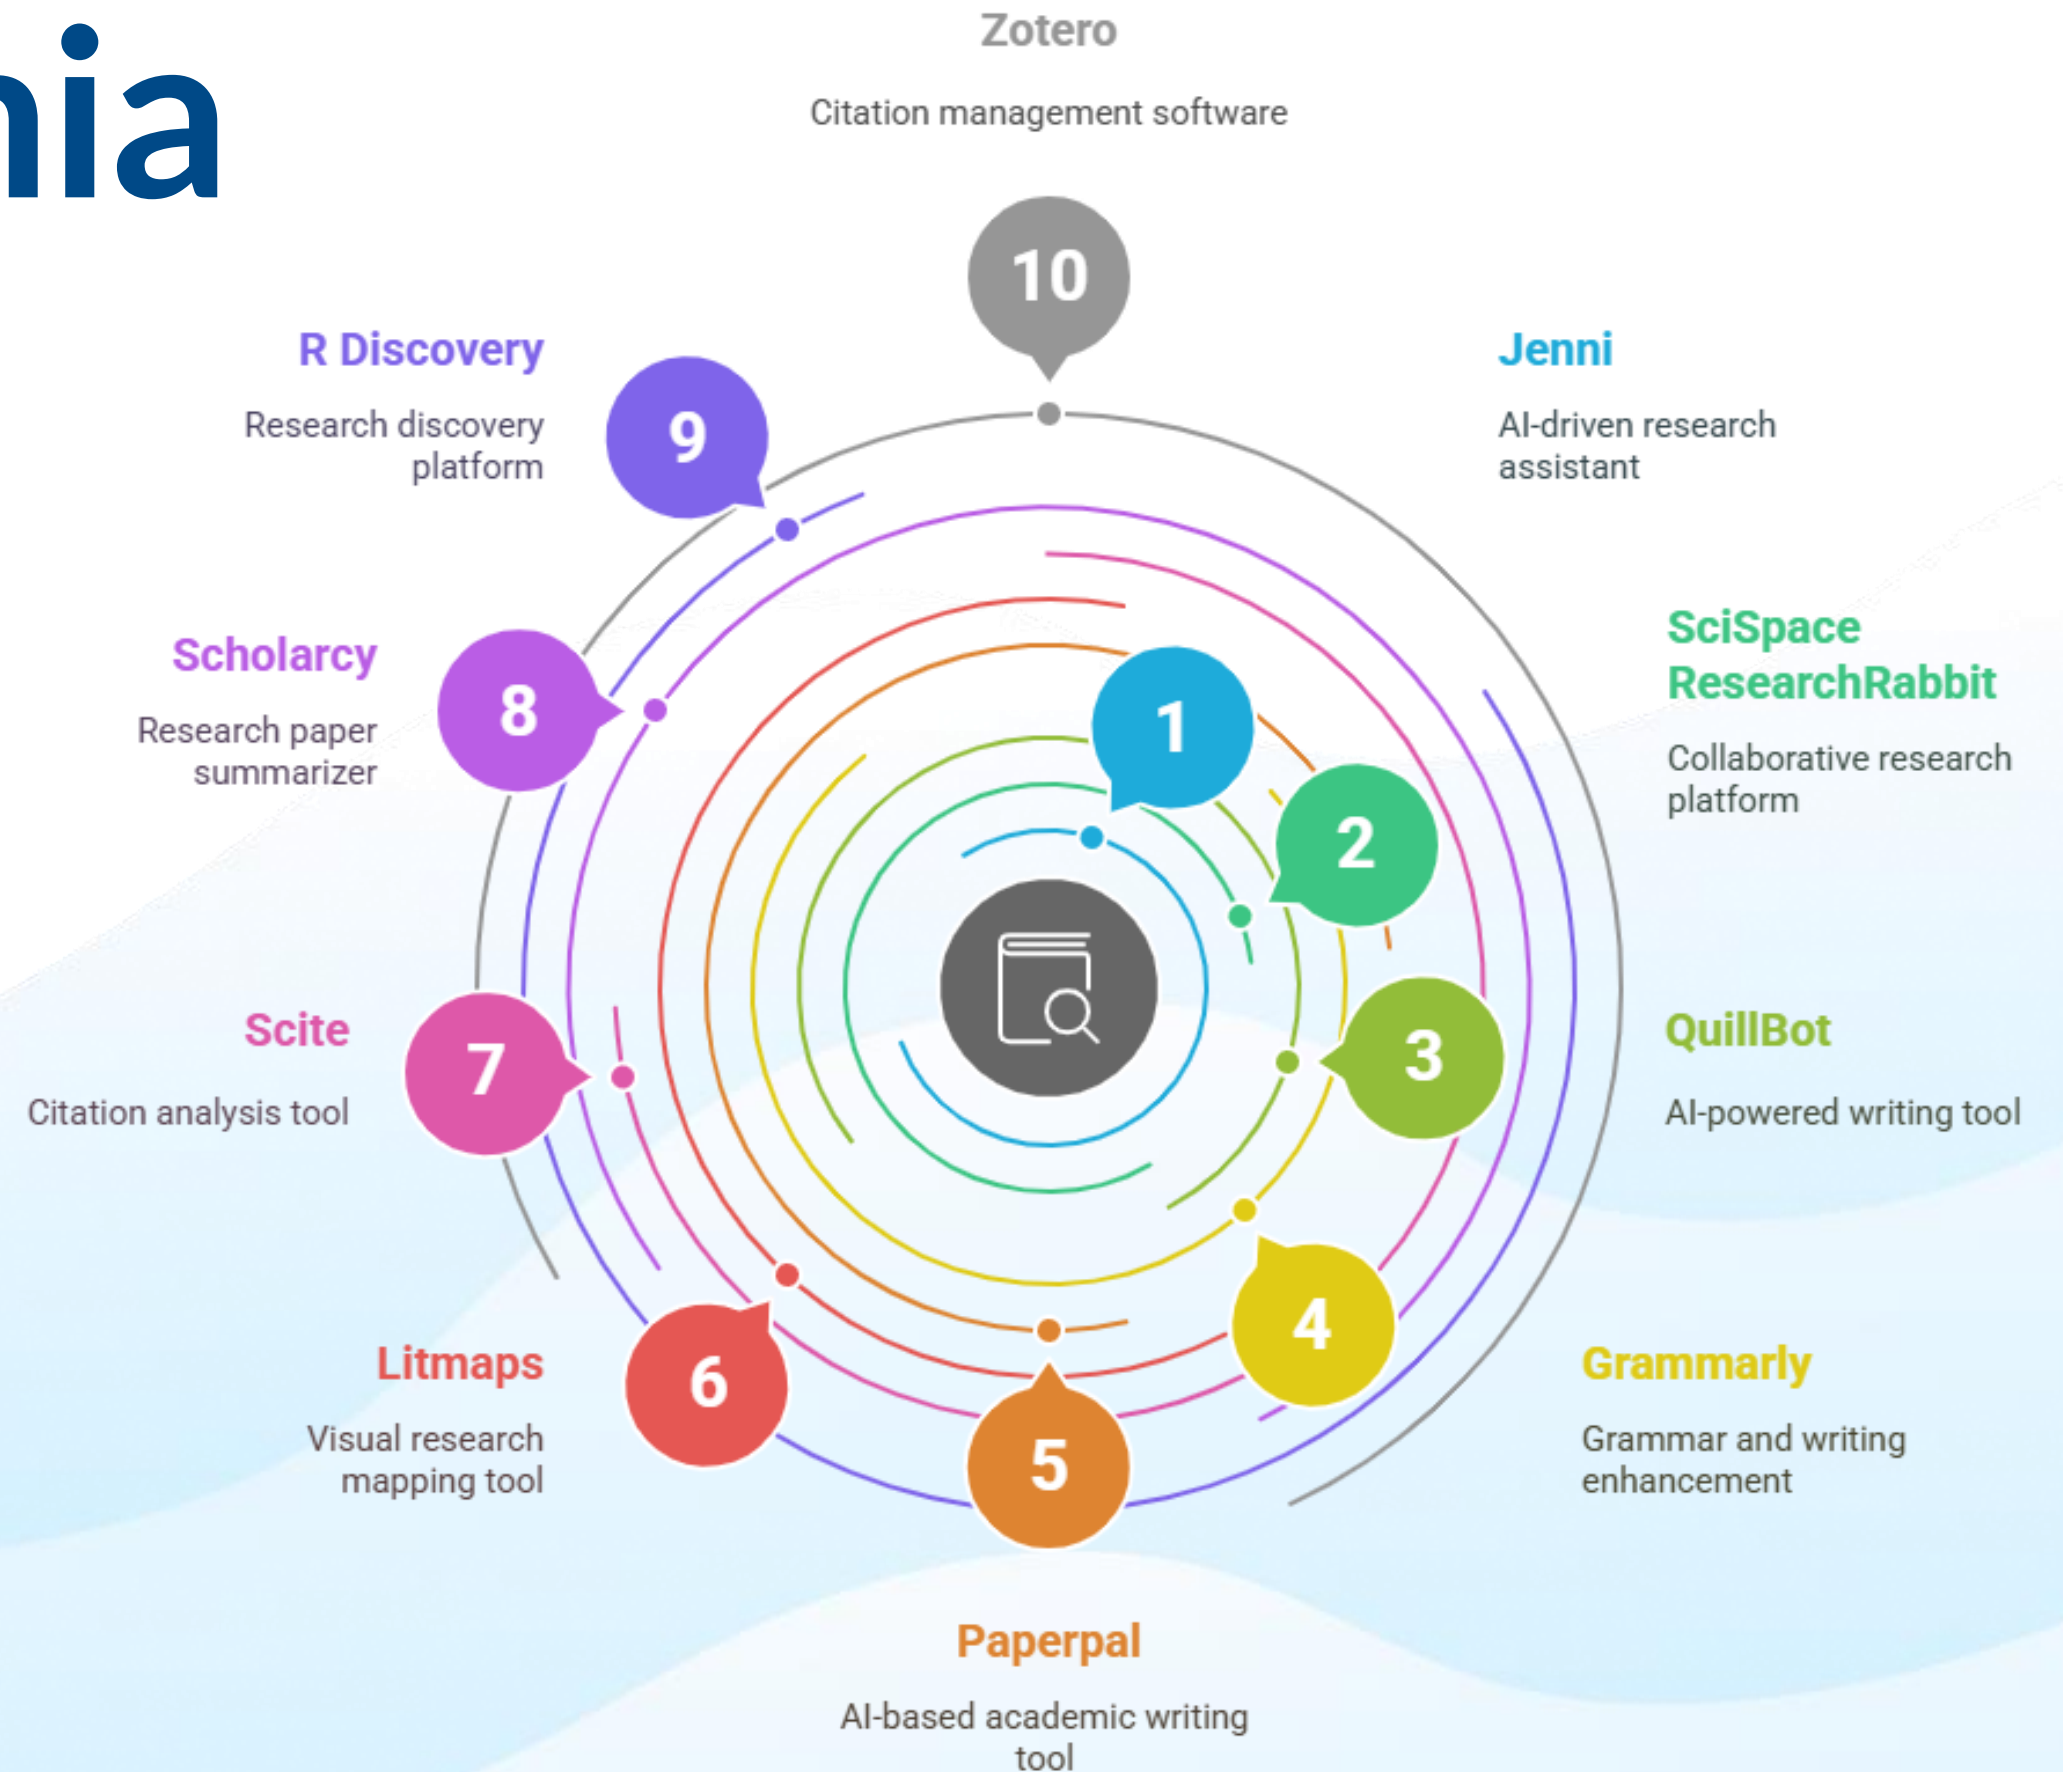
nia

Zotero

Citation management software

10

R Discovery

Research discovery platform

9

Jenni

AI-driven research assistant

Scholarcy

Research paper summarizer

8

SciSpace ResearchRabbit

Collaborative research platform

1

2

Scite

Citation analysis tool

7

3

QuillBot

AI-powered writing tool

4

Litmaps

Visual research mapping tool

6

5

Grammarly

Grammar and writing enhancement

Paperpal

AI-based academic writing tool